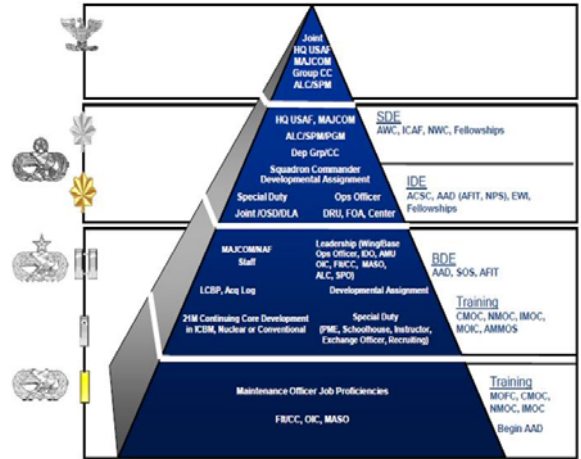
Joint
HQ USAF
MAJCOM
Group CC
ALC/SPM

HQ USAF, MAJCOM
ALC/SPM/PGM
Dep Grp/CC

SDE
AWC, ICAF, NWC, Fellowships

Squadron Commander
Developmental Assignment

Special Duty
Joint /OSD/DLA

Ops Officer
DRU, FOA, Center

IDE
ACSC, AAD (AFIT, NPS), EWI, Fellowships

MAJCOM/NAF
Staff

Leadership (Wing/Base Ops Officer, IDO, AMU OIC, FB/CC, MASO, ALC, SPO)

BDE
AAD, SOS, AFIT

LCBP, Acq Log

Developmental Assignment

Training
CMOC, NMOC, IMOC, MOIC, AMMOS

21M Continuing Core Development in ICBM, Nuclear or Conventional

Special Duty
(PME, Schoolhouse, Instructor, Exchange Officer, Recruiting)

Maintenance Officer Job Proficiencies

FB/CC, OIC, MASO

Training
MOFC, CMOC, NMOC, IMOC

Begin AAD